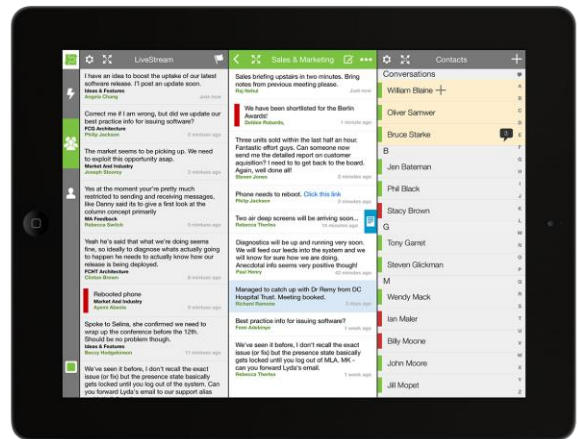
LiveStream

I have an idea to boost the uptake of our latest software release. I'll post an update soon.
Ideas & Features
Angela Chang
Just now

Correct me if I am wrong, but did we update our best practice info for issuing software?
FCG Architecture
Philip Jackson
2 minutes ago

The market seems to be picking up. We need to exploit this opportunity asap.
Market And Industry
Joseph Stoney
3 minutes ago

Yes at the moment your're pretty much restricted to sending and receiving messages, like Danny said its to give a first look at the column concept primarily
MA Feedback
Rebecca Switch
5 minutes ago

Yeah he's said that what we're doing seems fine, so ideally to diagnose whats actually going to happen we need to actually know how our release is being deployed.
FCHT Architecture
Clinton Brown
8 minutes ago

Rebooted phone
Market And Industry
Ayumi Abeta
9 minutes ago

Spoke to Selina, she confirmed we need to wrap up the conference before the 12th. Should be no problem though.
Ideas & Features
Beccy Hodgskinson
11 minutes ago

We've seen it before, I don't recall the exact issue (or fix) but the presence state basically gets locked until you log out of the system. Can you forward Lyda's email to our support alias

Sales & Marketing

Sales briefing upstairs in two minutes. Bring notes from previous meeting please.
Raj Nehal
Just now

We have been shortlisted for the Berlin Awards!
Debbie Roberts
1 minute ago

Three units sold within the last half an hour. Fantastic effort guys. Can someone now send me the detailed report on customer aquisition? I need to get back to the board. Again, well done all!
Steven Jones
3 minutes ago

Phone needs to reboot. Click this link
Philip Jackson
5 minutes ago

Two air deep screens will be arriving soon...
Rebecca Thorne
8 minutes ago

Diagnostics will be up and running very soon. We will feed our leads into the system and we will know for sure how we are doing. Anecdotal info seems very positive though!
Paul Henry
12 minutes ago

Managed to catch up with Dr Remy from DC Hospital Trust. Meeting booked.
Richard Ransome
15 minutes ago

Best practice info for issuing software?
Femi Adekunle
18 minutes ago

We've seen it before, I don't recall the exact issue (or fix) but the presence state basically gets locked until you log out of MLA. MK - can you forward Lyda's email.
Rebecca Thorne
20 minutes ago

Contacts

Conversations
William Blaine
Oliver Samwer
Bruce Starke
B
Jen Bateman
Phil Black
Stacy Brown
G
Tony Garret
Steven Glickman
M
Wendy Mack
Ian Maler
Billy Moore
John Moore
Jill Mopet